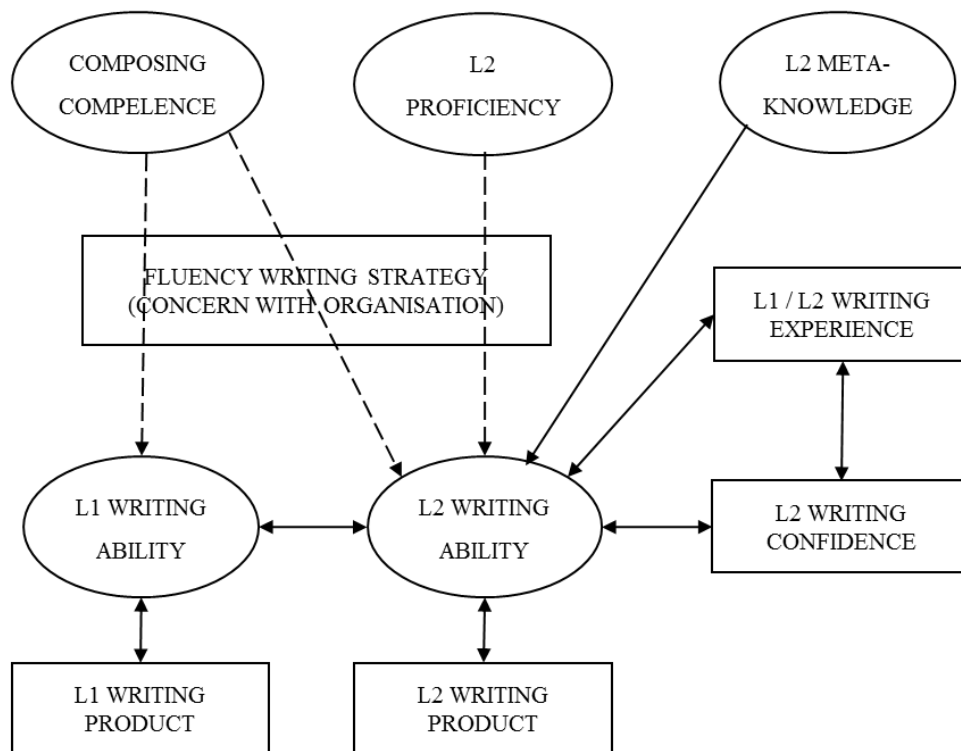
COMPOSING COMPELENCE

L2 PROFICIENCY

L2 META-KNOWLEDGE

FLUENCY WRITING STRATEGY (CONCERN WITH ORGANISATION)

L1 / L2 WRITING EXPERIENCE

L1 WRITING ABILITY

L2 WRITING ABILITY

L2 WRITING CONFIDENCE

L1 WRITING PRODUCT

L2 WRITING PRODUCT